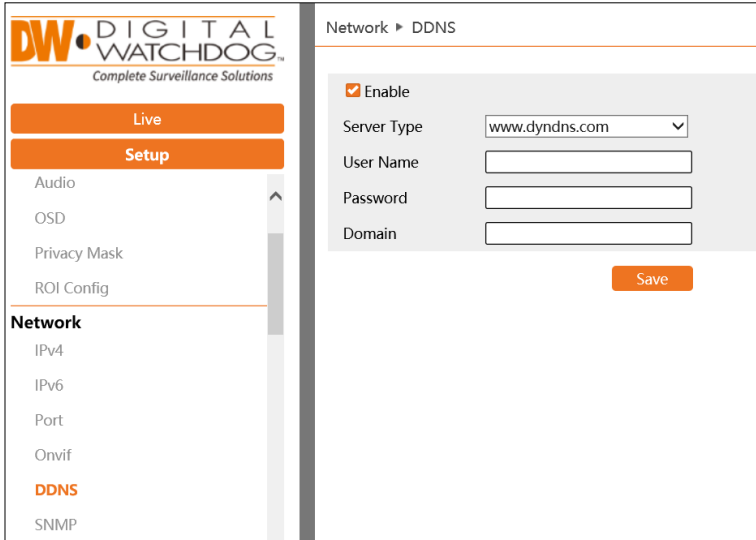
DW DIGITAL WATCHDOG™
Complete Surveillance Solutions

Live
Setup
Audio
OSD
Privacy Mask
ROI Config
Network
IPv4
IPv6
Port
Onvif
DDNS
SNMP

Network ▸ DDNS

Enable
Server Type www.dyndns.com
User Name
Password
Domain
Save